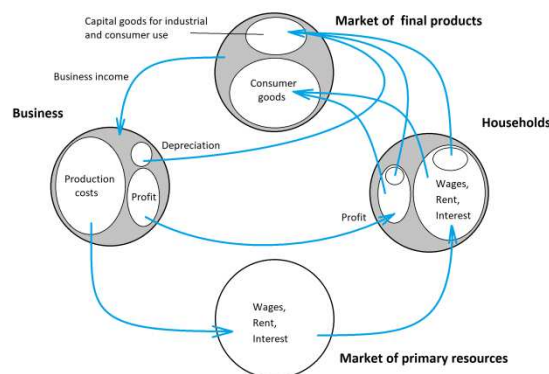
Capital goods for industrial and consumer use

Market of final products

Business income

Consumer goods

Business

Households

Depreciation

Production costs

Profit

Wages, Rent, Interest

Profit

Wages, Rent, Interest

Market of primary resources